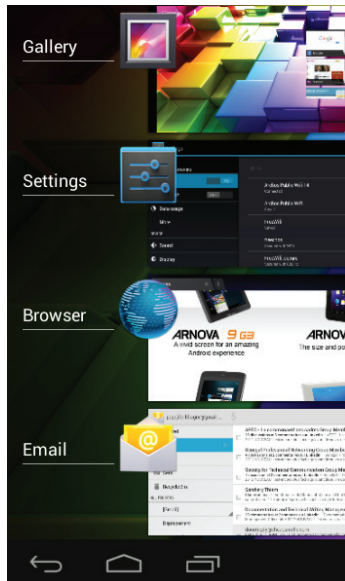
Gallery

Settings

Data usage

More

Sound

Display

Archos Public Wifi H
Connected

Archos Public Wifi

FreeWifi

FreeWifi_secure

Browser

ARNOVA 9 G3
A vivid screen for an amazing Android experience

ARNOV
The size and po

Email